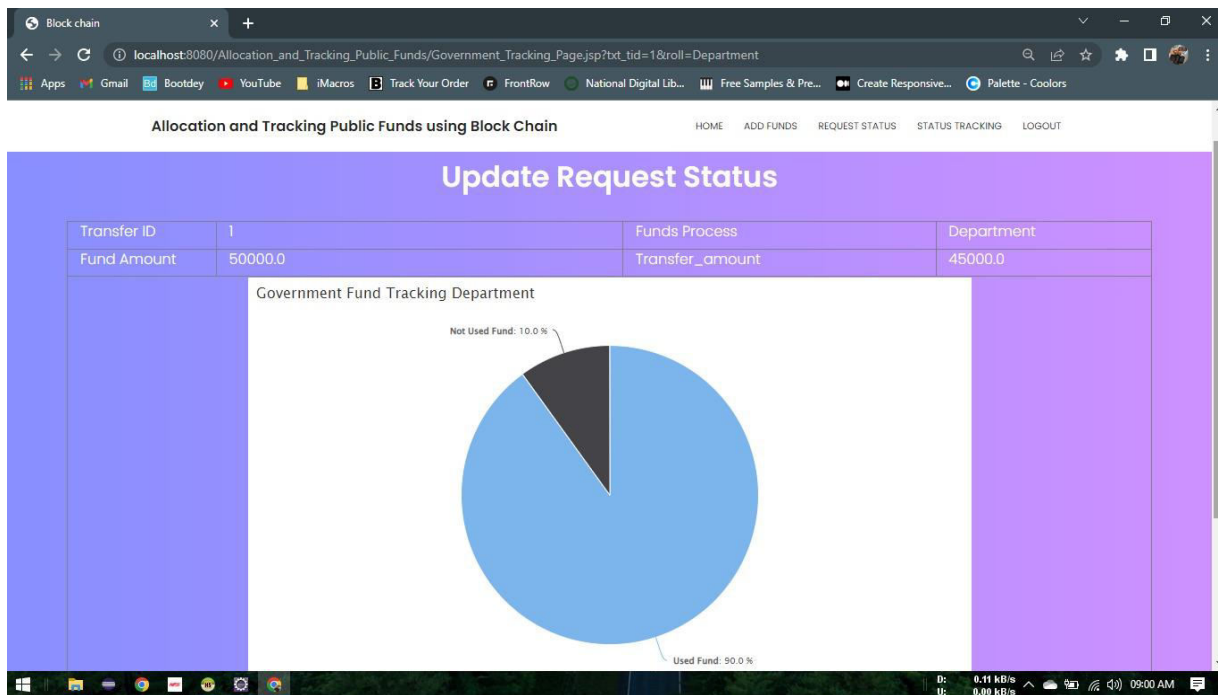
Block chain

localhost:8080/Allocation_and_Tracking_Public_Funds/Government_Tracking_Page.jsp?txt_tid=1&roll=Department

Apps Gmail Bootdey YouTube iMacros Track Your Order FrontRow National Digital Lib... Free Samples & Pre... Create Responsive... Palette - Coolors

Allocation and Tracking Public Funds using Block Chain

HOME ADD FUNDS REQUEST STATUS STATUS TRACKING LOGOUT

Update Request Status

| Transfer ID | 1 | Funds Process | Department |
|---|---|---|---|
| Fund Amount | 50000.0 | Transfer_amount | 45000.0 |

Government Fund Tracking Department

Not Used Fund: 10.0 %

Used Fund: 90.0 %

D: U: 0.11 kB/s 0.00 kB/s 09:00 AM